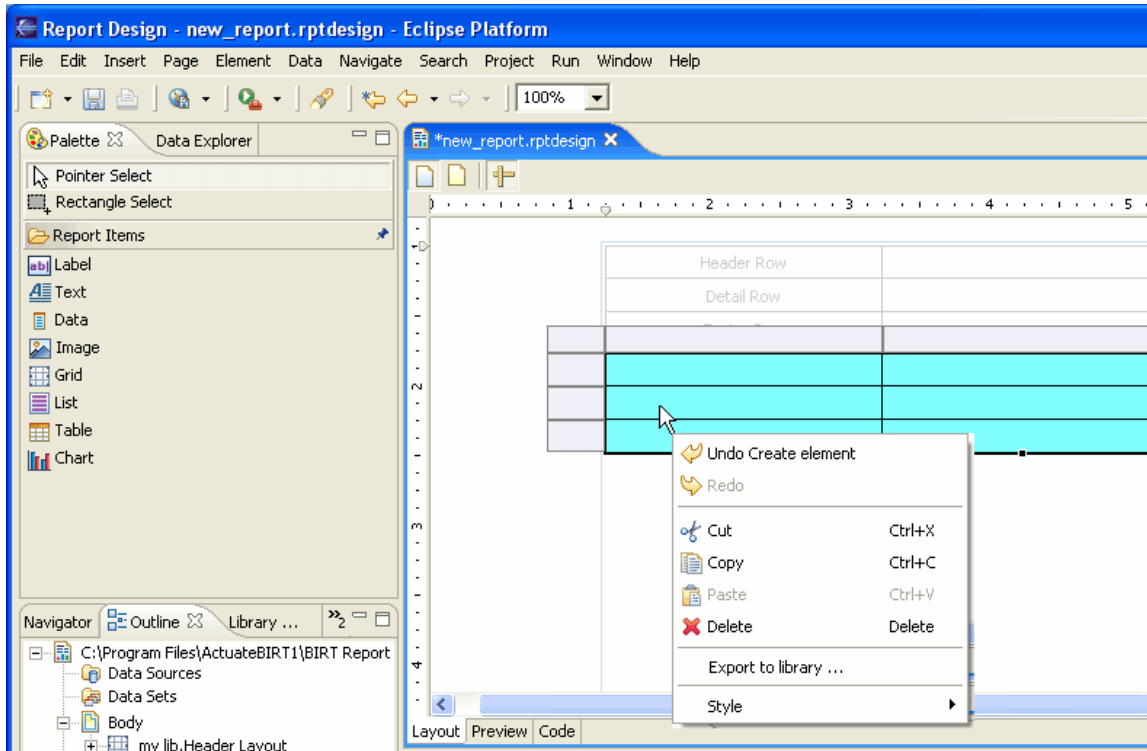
Report Design - new_report.rptdesign - Eclipse Platform

File Edit Insert Page Element Data Navigate Search Project Run Window Help

100%

Palette Data Explorer

Pointer Select
Rectangle Select
Report Items
Label
Text
Data
Image
Grid
List
Table
Chart

*new_report.rptdesign

1 2 3 4 5

Header Row
Detail Row

Undo Create element
Redo
Cut Ctrl+X
Copy Ctrl+C
Paste Ctrl+V
Delete Delete
Export to library ...
Style

Navigator Outline Library ...

C:\Program Files\ActuateBIRT1\BIRT Report
Data Sources
Data Sets
Body
my lib.Header Layout

Layout Preview Code